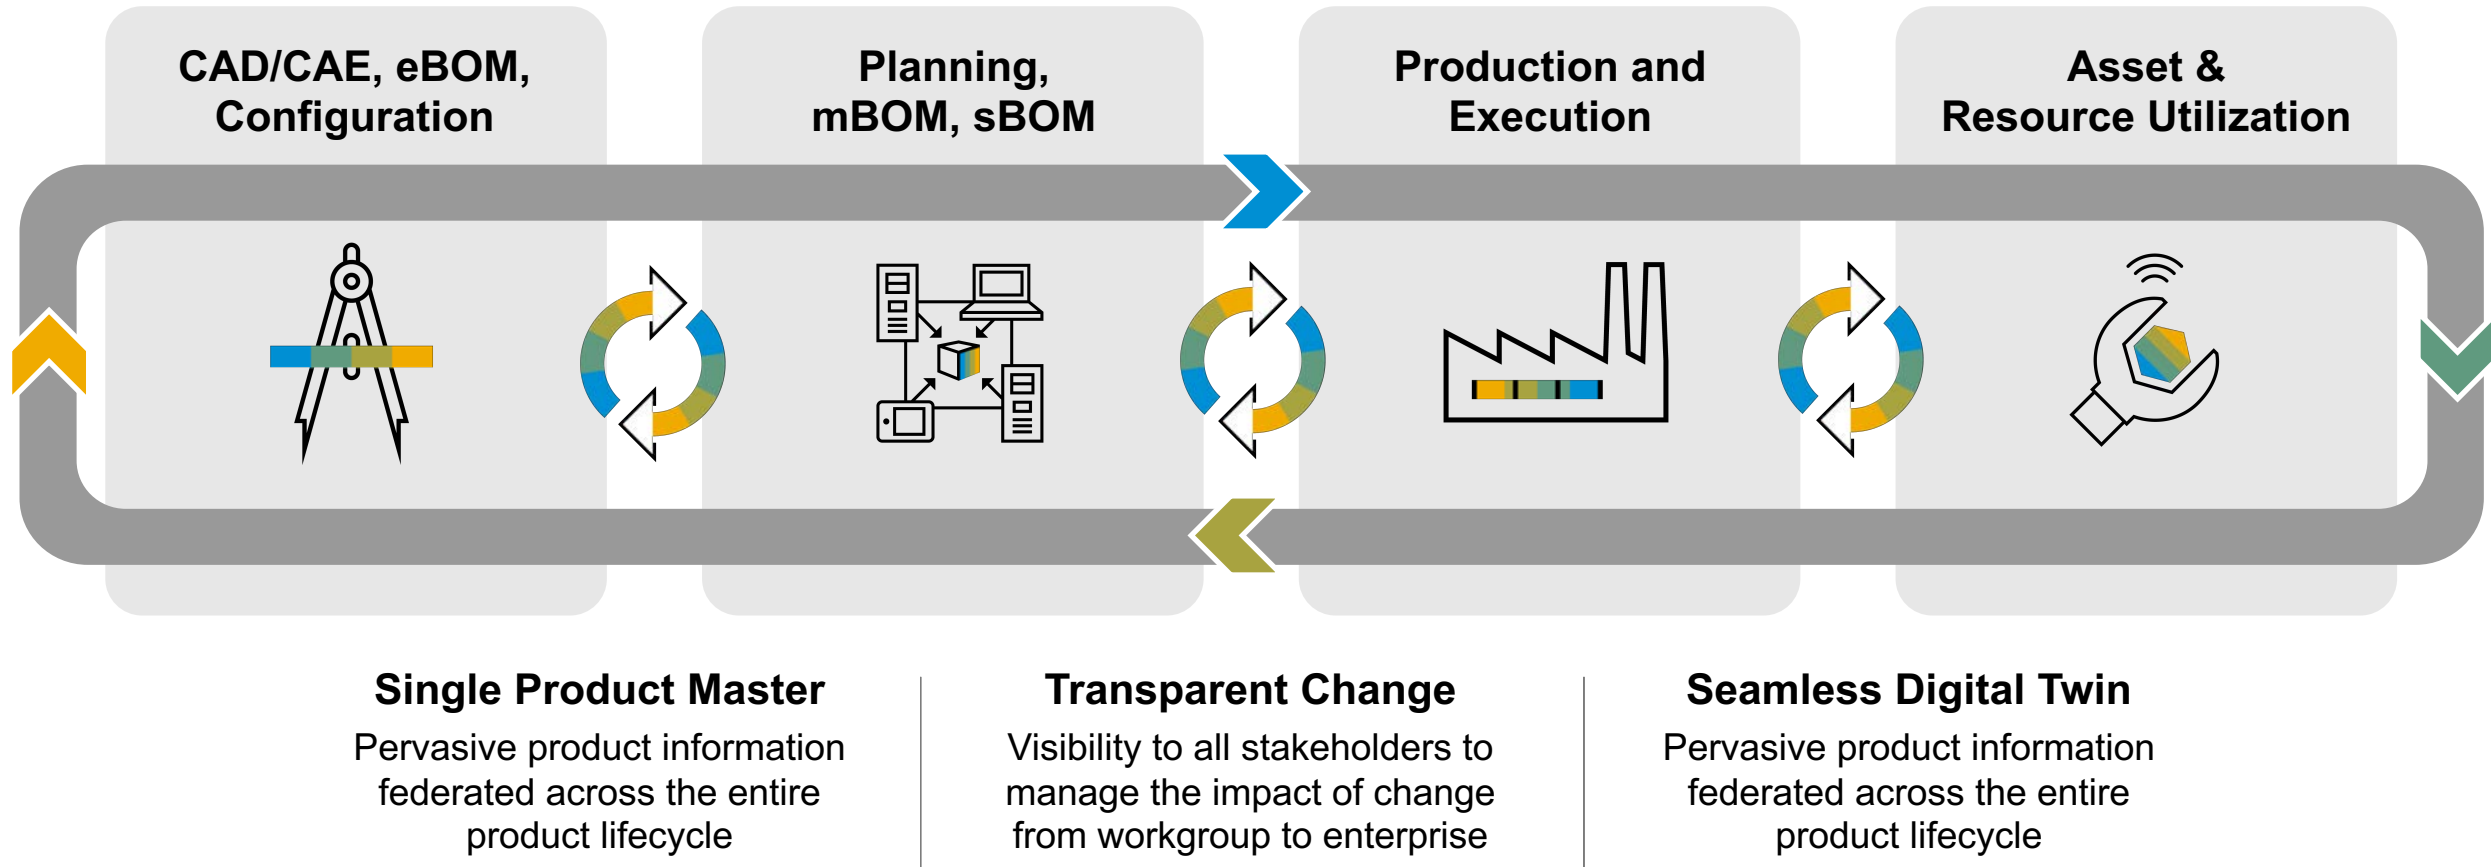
CAD/CAE, eBOM, Configuration

Planning, mBOM, sBOM

Production and Execution

Asset & Resource Utilization

Single Product Master

Pervasive product information federated across the entire product lifecycle

Transparent Change

Visibility to all stakeholders to manage the impact of change from workgroup to enterprise

Seamless Digital Twin

Pervasive product information federated across the entire product lifecycle